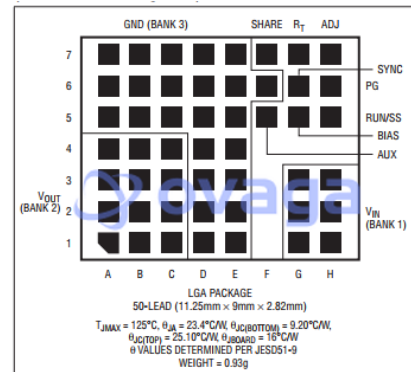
GND (BANK 3)

SHARE $R_T$ ADJ

7
6
5
4
3
2
1

SYNC
PG
RUN/SS
BIAS
AUX

$V_{OUT}$
(BANK 2)

$V_{IN}$
(BANK 1)

ovaga

A B C D E F G H

LGA PACKAGE
50-LEAD (11.25mm × 9mm × 2.82mm)

$T_{JMAX}$ = 125°C, $\theta_{JA}$ = 23.4°C/W, $\theta_{JC(BOTTOM)}$ = 9.20°C/W,
$\theta_{JC(TOP)}$ = 25.10°C/W, $\theta_{JBOARD}$ = 16°C/W
θ VALUES DETERMINED PER JESD51-9
WEIGHT = 0.93g